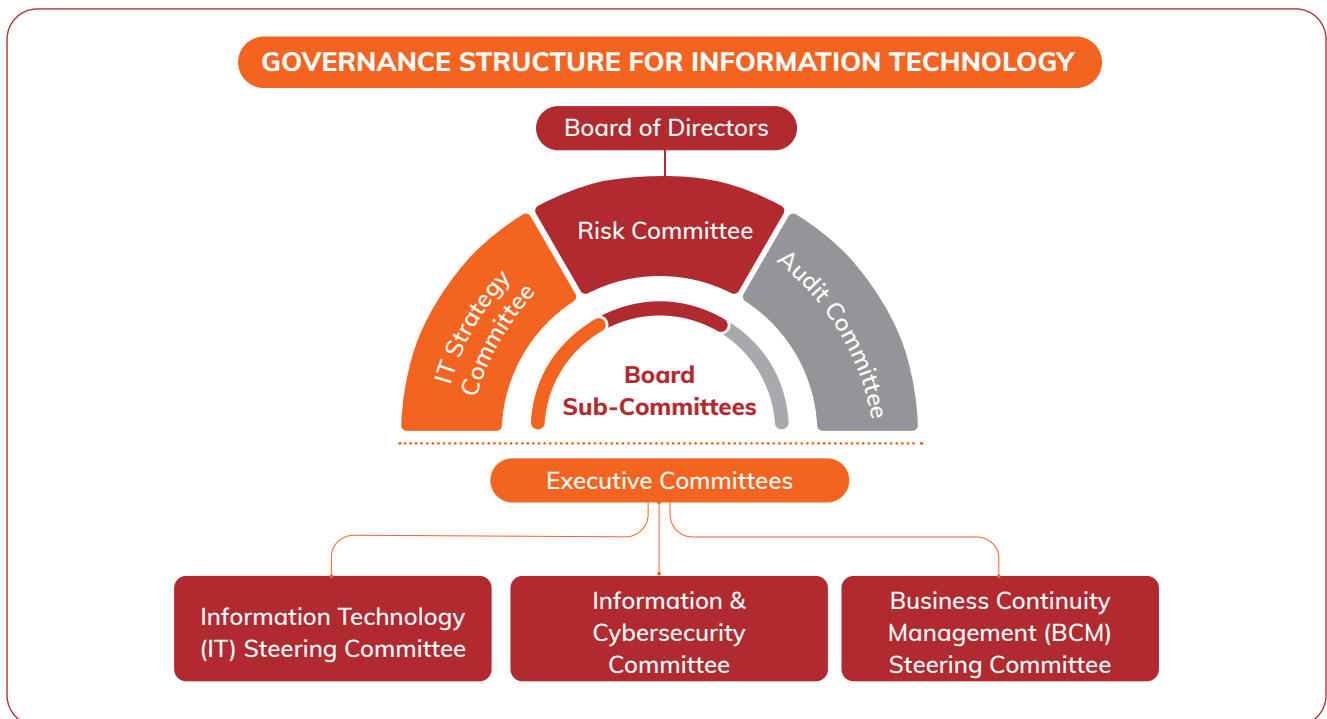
GOVERNANCE STRUCTURE FOR INFORMATION TECHNOLOGY

Board of Directors

IT Strategy Committee

Risk Committee

Audit Committee

Board Sub-Committees

Executive Committees

Information Technology (IT) Steering Committee

Information & Cybersecurity Committee

Business Continuity Management (BCM) Steering Committee